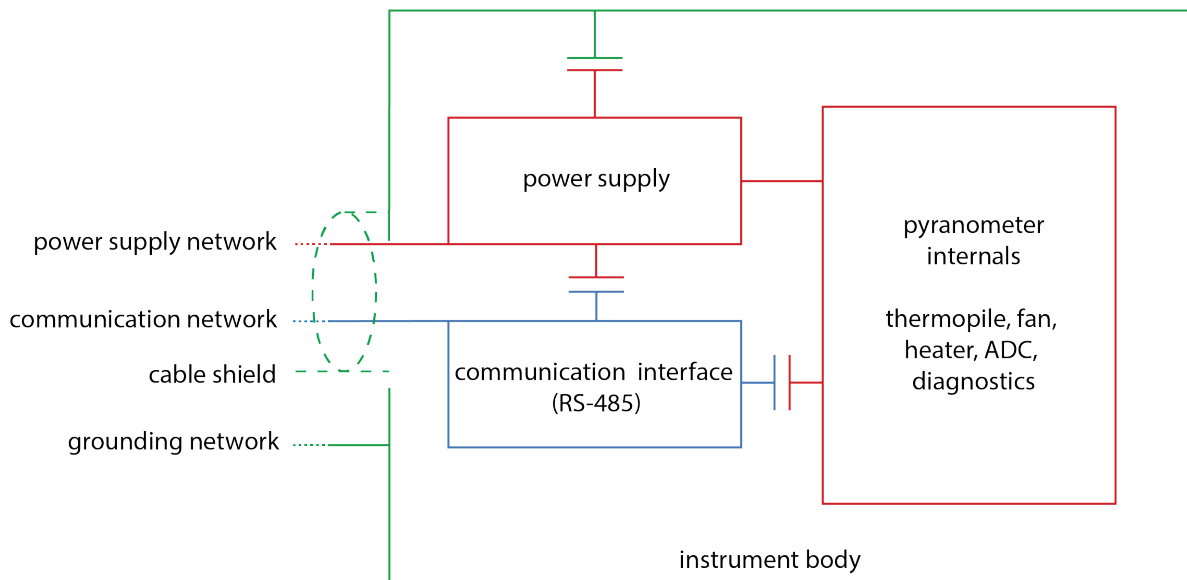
power supply

pyranometer internals

thermopile, fan, heater, ADC, diagnostics

power supply network

communication network

cable shield

grounding network

communication interface (RS-485)

instrument body